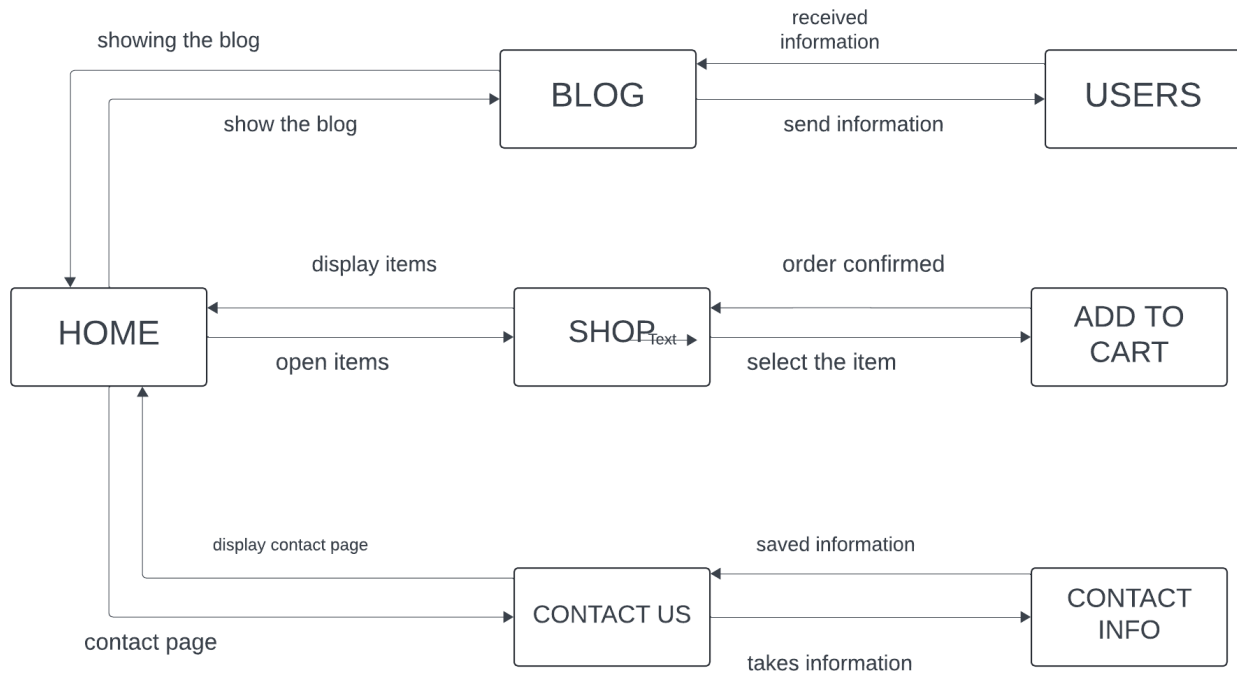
showing the blog

received information

BLOG

USERS

show the blog

send information

display items

order confirmed

HOME

SHOP

Text

ADD TO CART

open items

select the item

display contact page

saved information

CONTACT US

CONTACT INFO

contact page

takes information